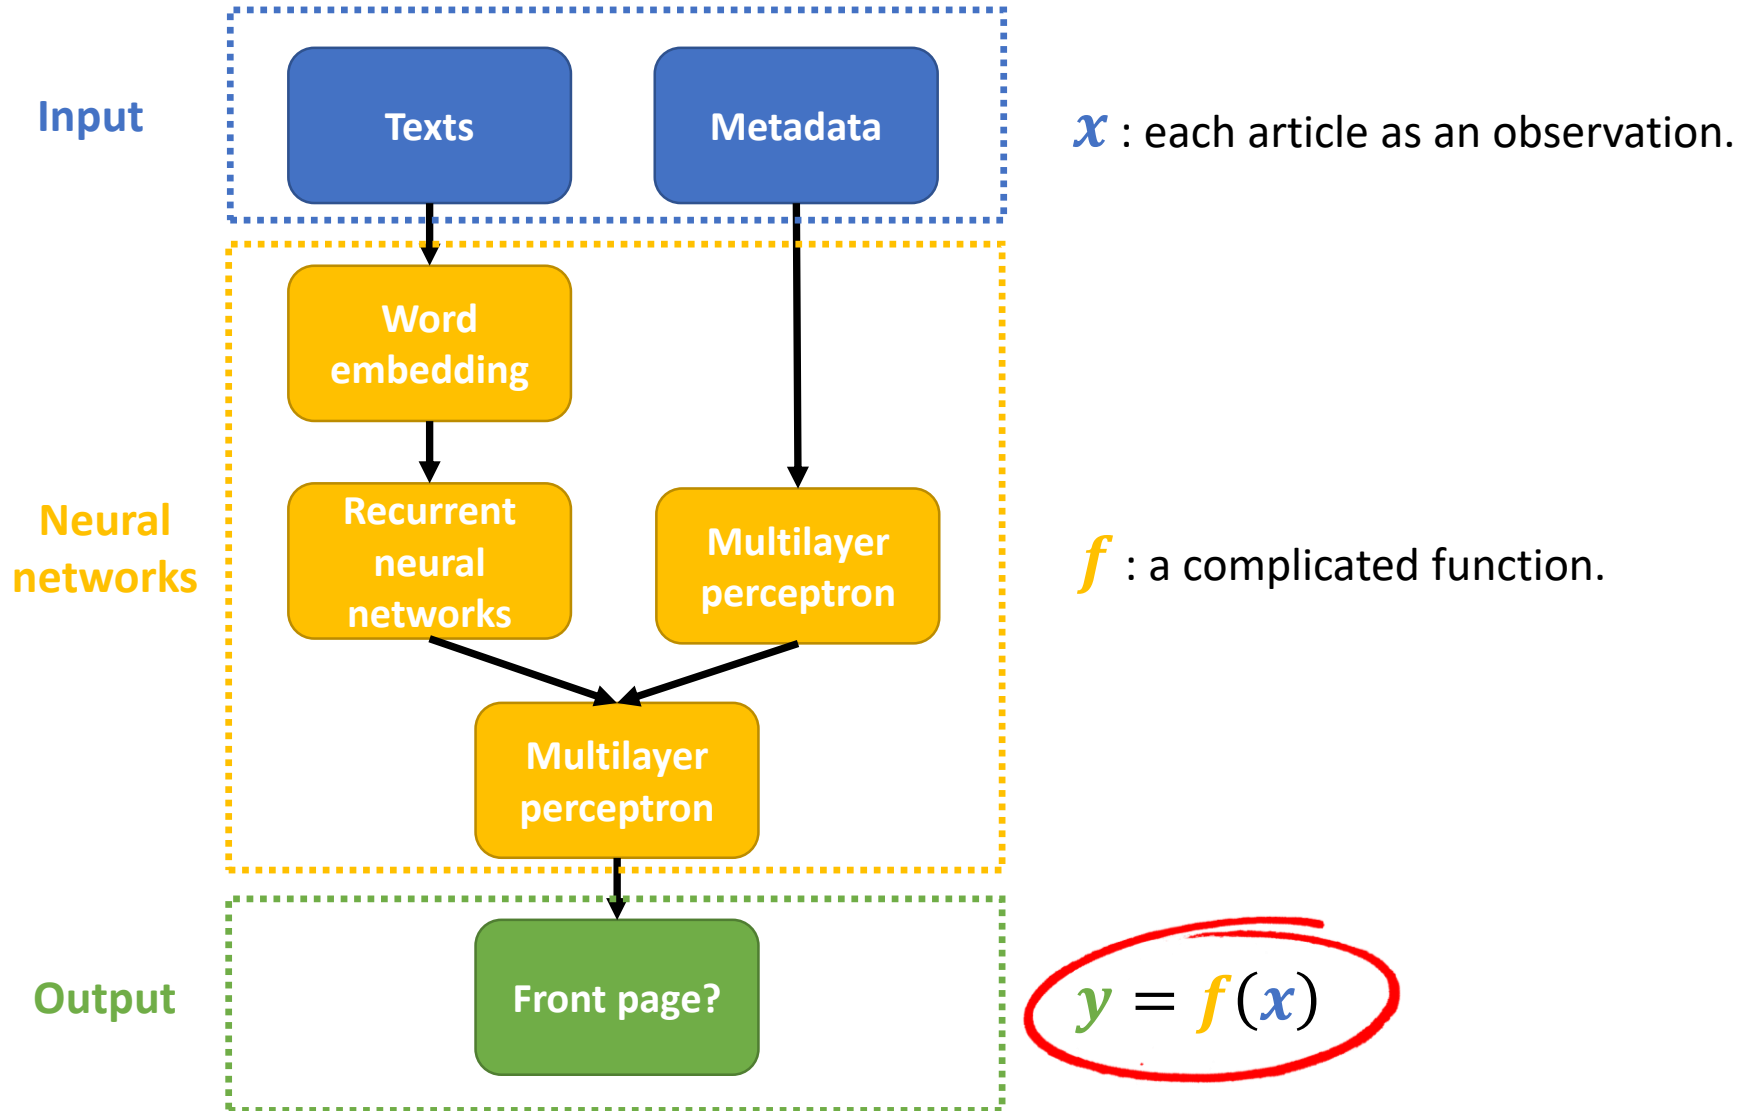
Input

Texts

Metadata

$x$ : each article as an observation.

Word embedding

Neural networks

Recurrent neural networks

Multilayer perceptron

$f$ : a complicated function.

Multilayer perceptron

Output

Front page?

$y = f(x)$